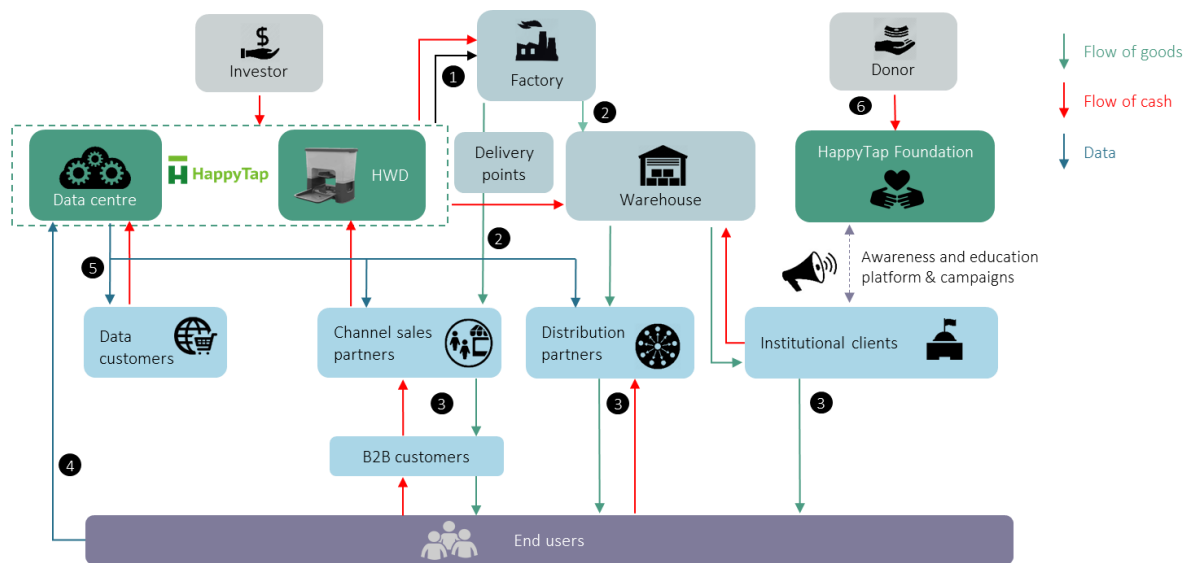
Investor

Factory

Donor

Flow of goods

Flow of cash

Data

1

2

6

Data centre

HappyTap

HWD

Delivery points

Warehouse

HappyTap Foundation

2

5

Awareness and education platform & campaigns

Data customers

Channel sales partners

Distribution partners

Institutional clients

3

3

3

B2B customers

4

End users